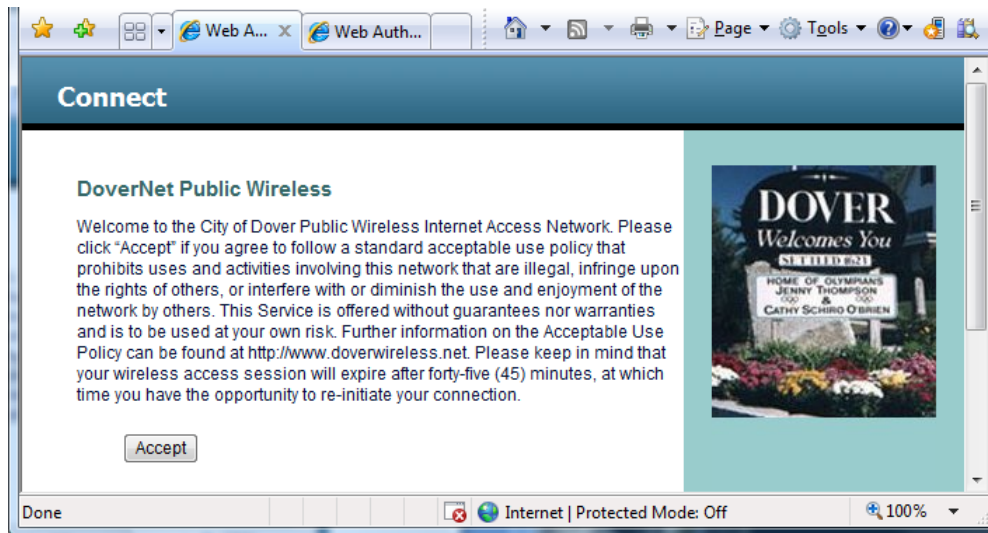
Web A... ×
Web Auth...
Page ▾
Tools ▾

Connect

DoverNet Public Wireless

Welcome to the City of Dover Public Wireless Internet Access Network. Please click "Accept" if you agree to follow a standard acceptable use policy that prohibits uses and activities involving this network that are illegal, infringe upon the rights of others, or interfere with or diminish the use and enjoyment of the network by others. This Service is offered without guarantees nor warranties and is to be used at your own risk. Further information on the Acceptable Use Policy can be found at http://www.doverwireless.net. Please keep in mind that your wireless access session will expire after forty-five (45) minutes, at which time you have the opportunity to re-initiate your connection.

Accept

DOVER
Welcomes You
SETTLED 1623
HOME OF OLYMPIANS
JENNY THOMPSON
&
CATHY SCHIRO O'BRIEN

Done
Internet | Protected Mode: Off
100%